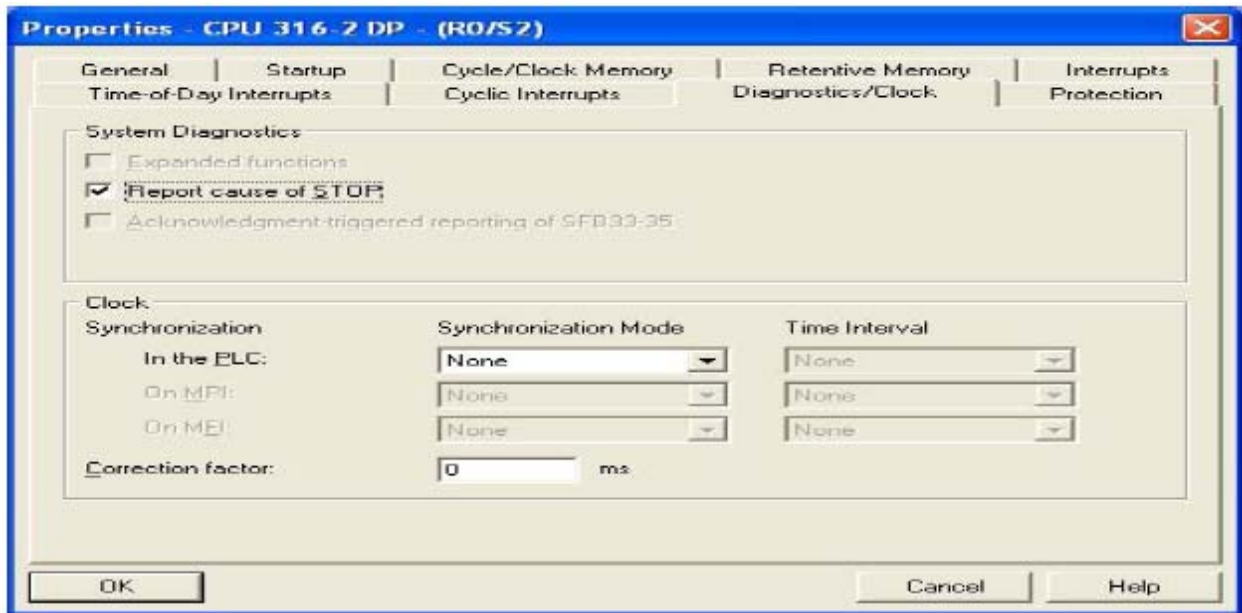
Properties - CPU 316-2 DP - (R0/S2)

General | Startup | Cycle/Clock Memory | Retentive Memory | Interrupts
Time-of-Day Interrupts | Cyclic Interrupts | Diagnostics/Clock | Protection

System Diagnostics
Expanded functions
Report cause of STOP
Acknowledgment-triggered reporting of SFB33-35

Clock
Synchronization | Synchronization Mode | Time Interval
In the PLC: | None | None
On MPI: | None | None
On MFI: | None | None
Correction factor: | 0 | ms

OK | Cancel | Help